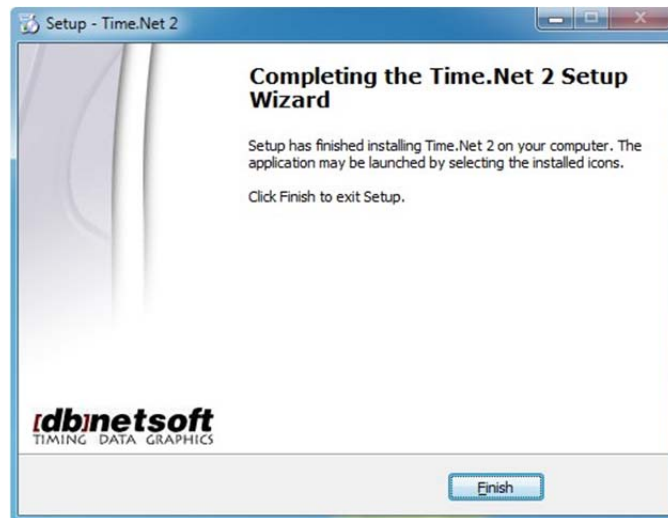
Setup - Time.Net 2

Completing the Time.Net 2 Setup Wizard

Setup has finished installing Time.Net 2 on your computer. The application may be launched by selecting the installed icons.

Click Finish to exit Setup.

[db]netsoft
TIMING DATA GRAPHICS

Finish